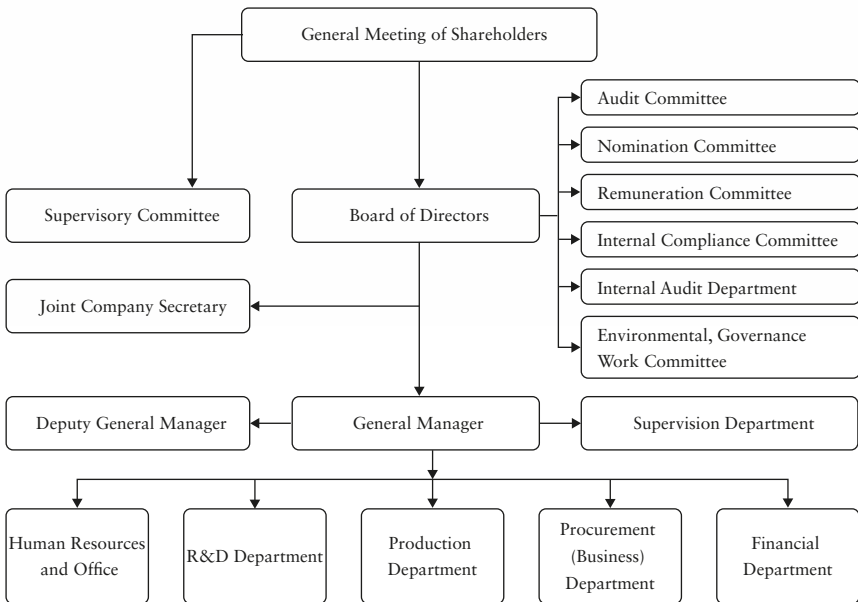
General Meeting of Shareholders

Supervisory Committee

Board of Directors

Audit Committee

Nomination Committee

Remuneration Committee

Internal Compliance Committee

Internal Audit Department

Environmental, Governance Work Committee

Joint Company Secretary

Deputy General Manager

General Manager

Supervision Department

Human Resources and Office

R&D Department

Production Department

Procurement (Business) Department

Financial Department